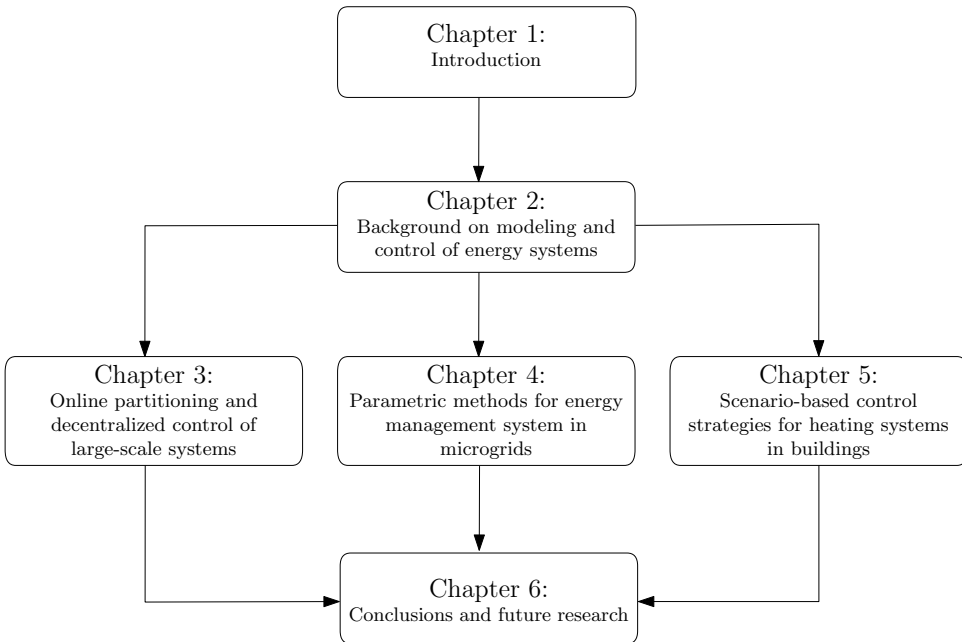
Chapter 1:
Introduction

Chapter 2:
Background on modeling and control of energy systems

Chapter 3:
Online partitioning and decentralized control of large-scale systems

Chapter 4:
Parametric methods for energy management system in microgrids

Chapter 5:
Scenario-based control strategies for heating systems in buildings

Chapter 6:
Conclusions and future research